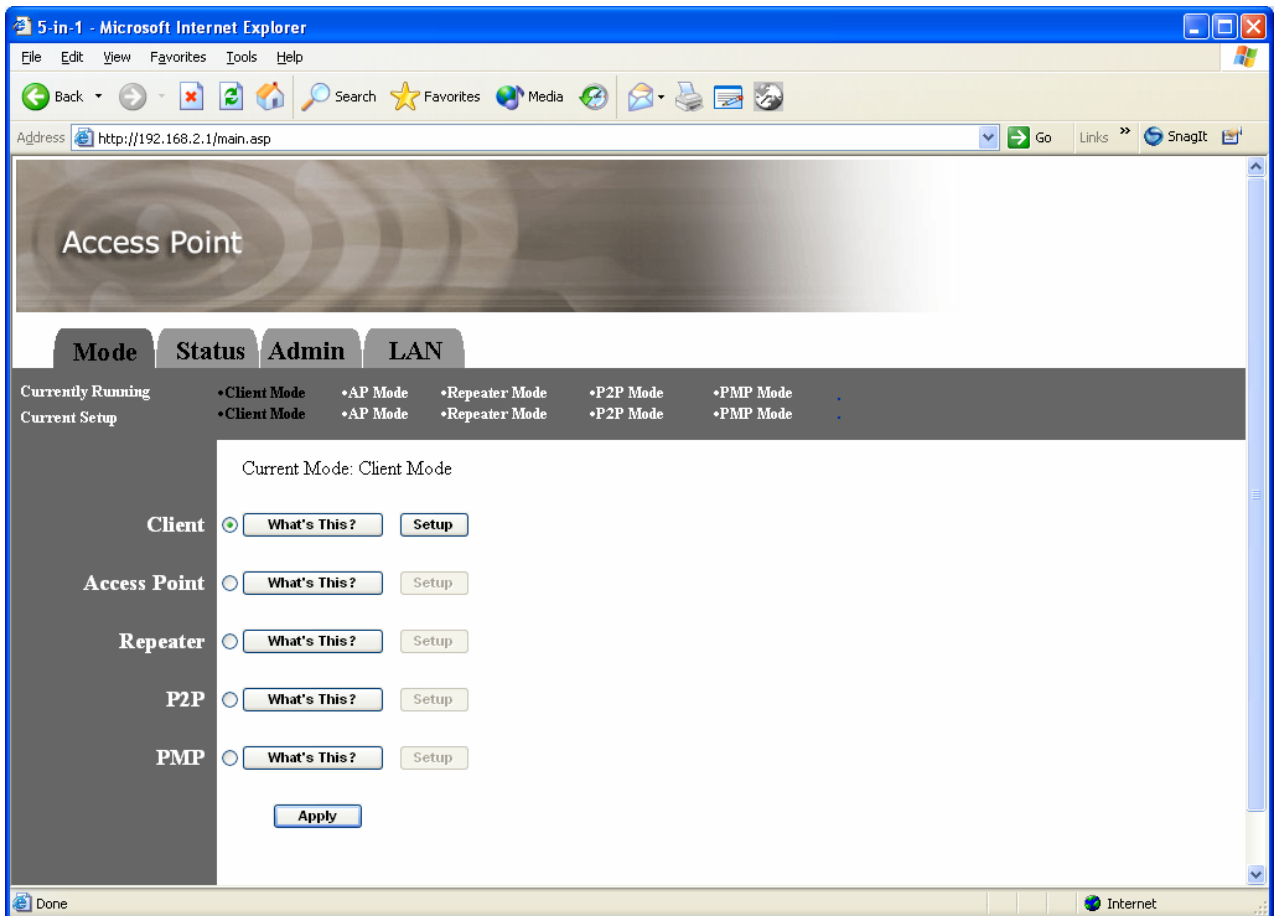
5-in-1 - Microsoft Internet Explorer

File Edit View Favorites Tools Help

Back Search Favorites Media

Address http://192.168.2.1/main.asp Go Links » SnagIt

Access Point

Mode Status Admin LAN

| Currently Running | •Client Mode | •AP Mode | •Repeater Mode | •P2P Mode | •PMP Mode |
|---|---|---|---|---|---|
| Current Setup | •Client Mode | •AP Mode | •Repeater Mode | •P2P Mode | •PMP Mode |

Current Mode: Client Mode

Client What's This? Setup

Access Point What's This? Setup

Repeater What's This? Setup

P2P What's This? Setup

PMP What's This? Setup

Apply

Done Internet